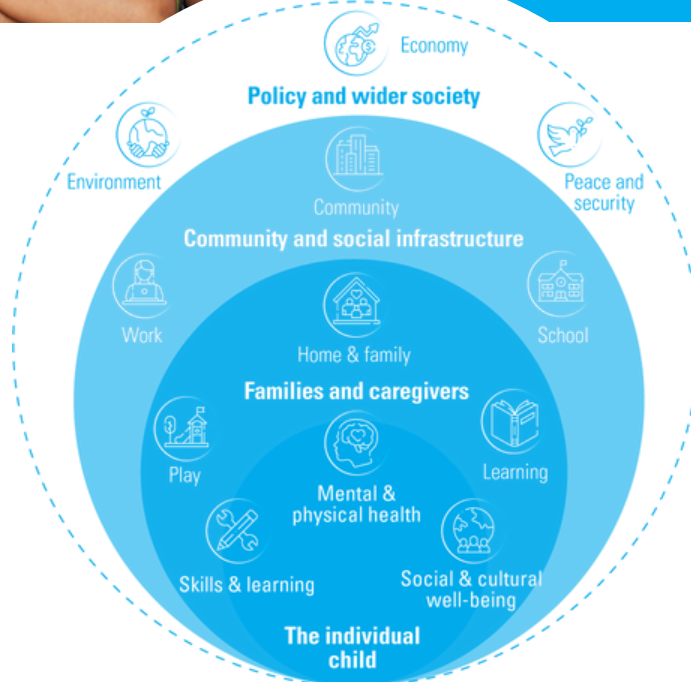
Economy

Policy and wider society

Environment

Peace and security

Community

Community and social infrastructure

Work

School

Home & family

Families and caregivers

Play

Learning

Mental & physical health

Skills & learning

Social & cultural well-being

The individual child